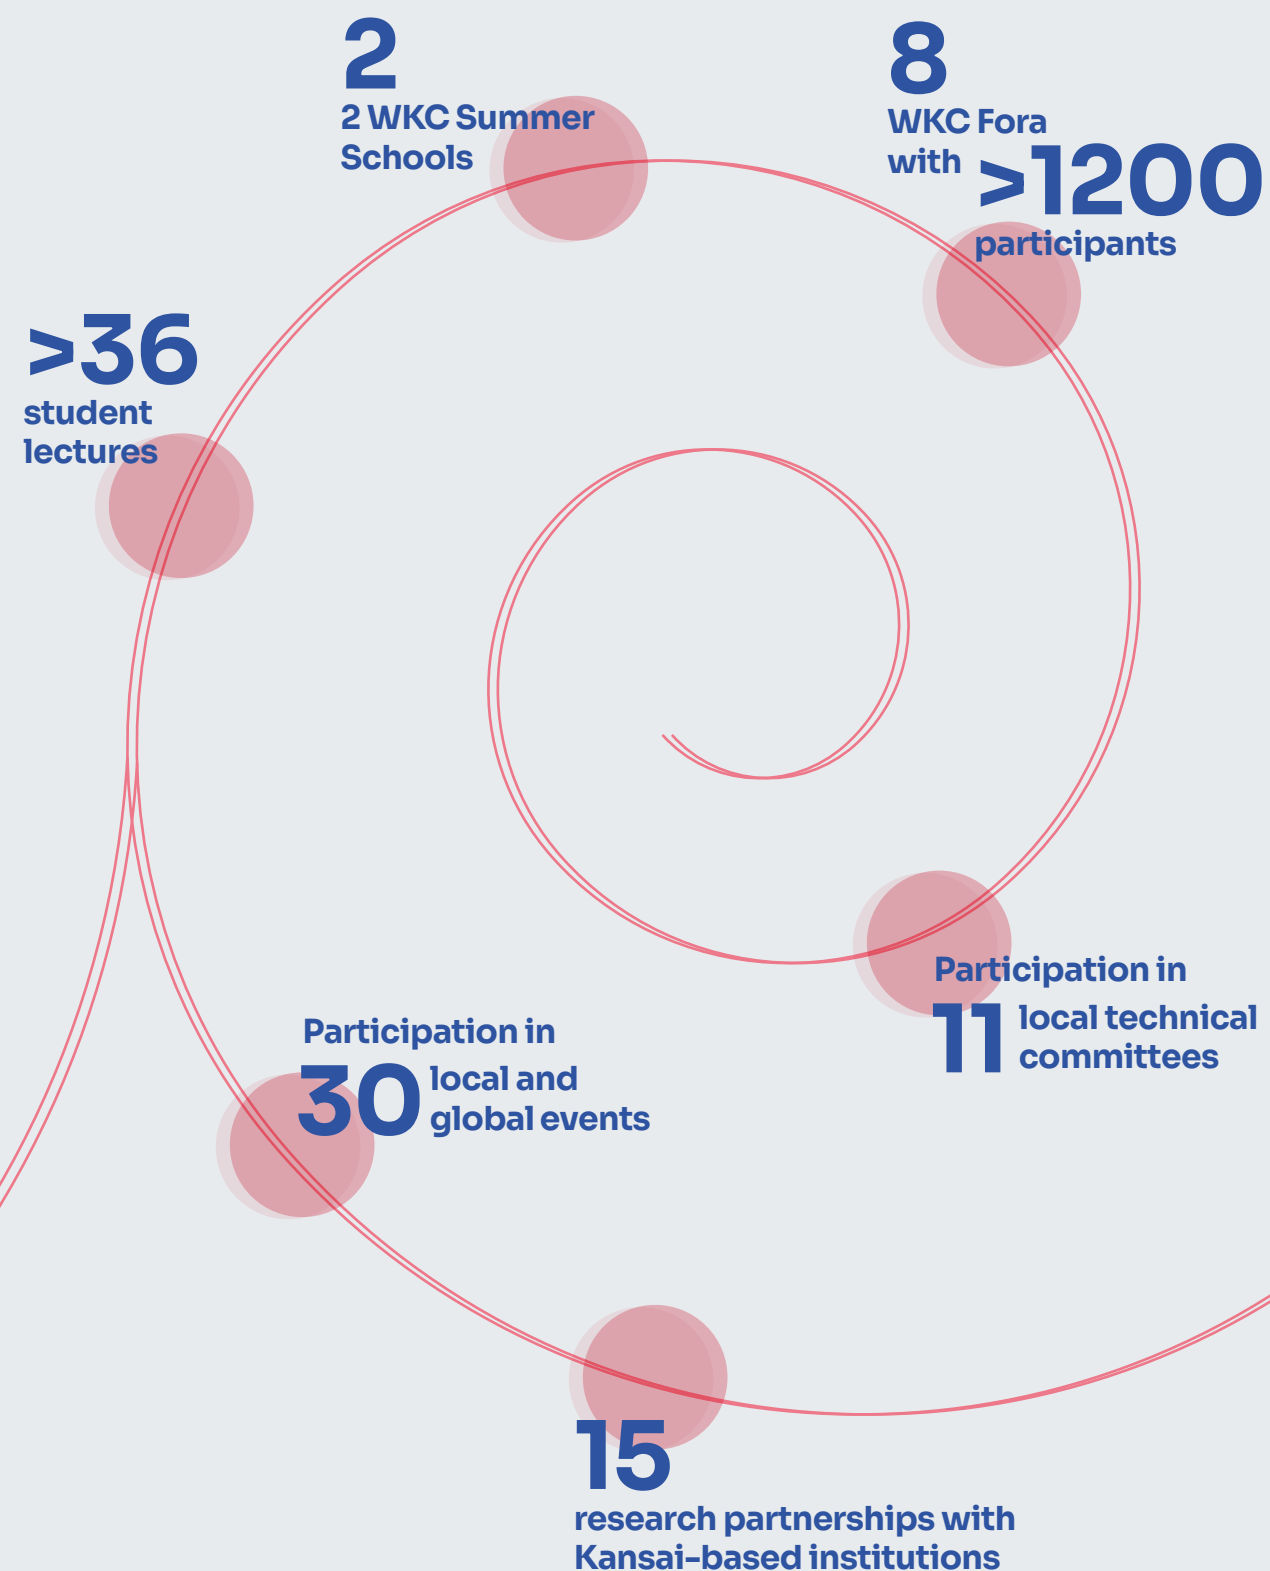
2
2 WKC Summer Schools

8
WKC Fora with >1200 participants

>36
student lectures

Participation in 11 local technical committees

Participation in 30 local and global events

15
research partnerships with Kansai-based institutions